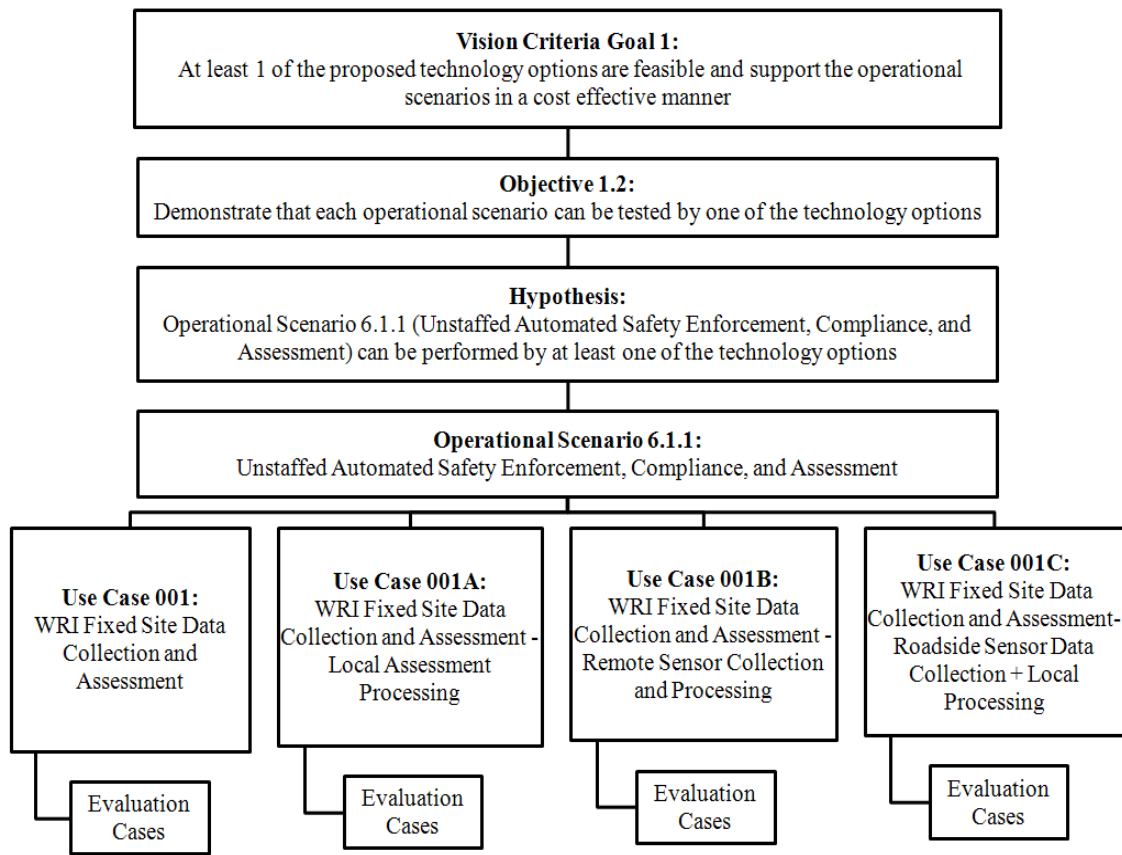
**Vision Criteria Goal 1:**
At least 1 of the proposed technology options are feasible and support the operational scenarios in a cost effective manner

**Objective 1.2:**
Demonstrate that each operational scenario can be tested by one of the technology options

**Hypothesis:**
Operational Scenario 6.1.1 (Unstaffed Automated Safety Enforcement, Compliance, and Assessment) can be performed by at least one of the technology options

**Operational Scenario 6.1.1:**
Unstaffed Automated Safety Enforcement, Compliance, and Assessment

**Use Case 001:**
WRI Fixed Site Data Collection and Assessment

Evaluation Cases

**Use Case 001A:**
WRI Fixed Site Data Collection and Assessment - Local Assessment Processing

Evaluation Cases

**Use Case 001B:**
WRI Fixed Site Data Collection and Assessment - Remote Sensor Collection and Processing

Evaluation Cases

**Use Case 001C:**
WRI Fixed Site Data Collection and Assessment- Roadside Sensor Data Collection + Local Processing

Evaluation Cases